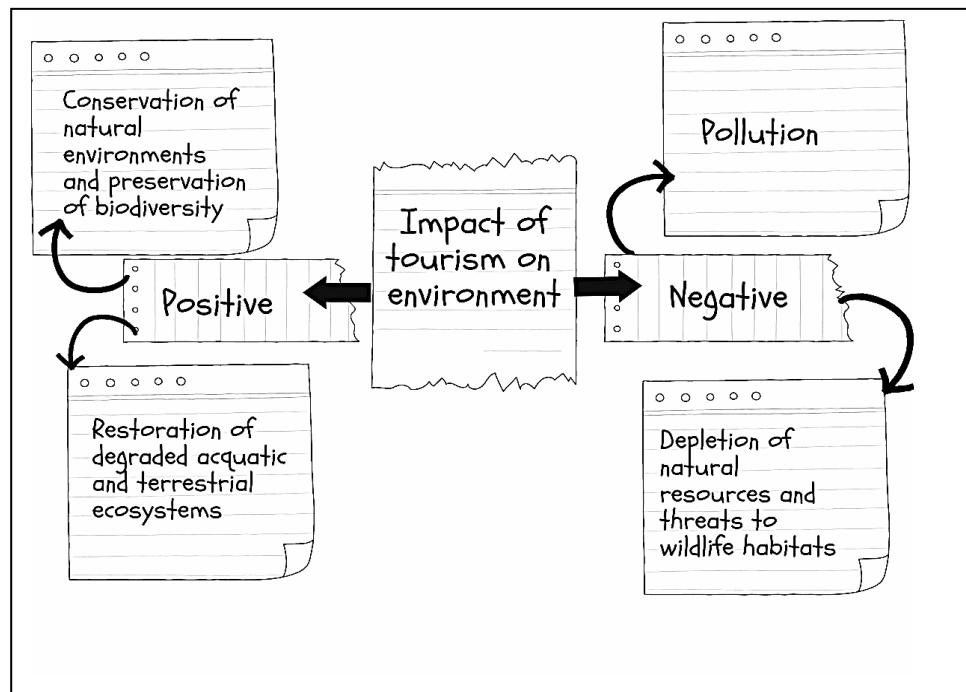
Impact of tourism on environment

Positive

Conservation of natural environments and preservation of biodiversity

Restoration of degraded acquatic and terrestrial ecosystems

Negative

Pollution

Depletion of natural resources and threats to wildlife habitats